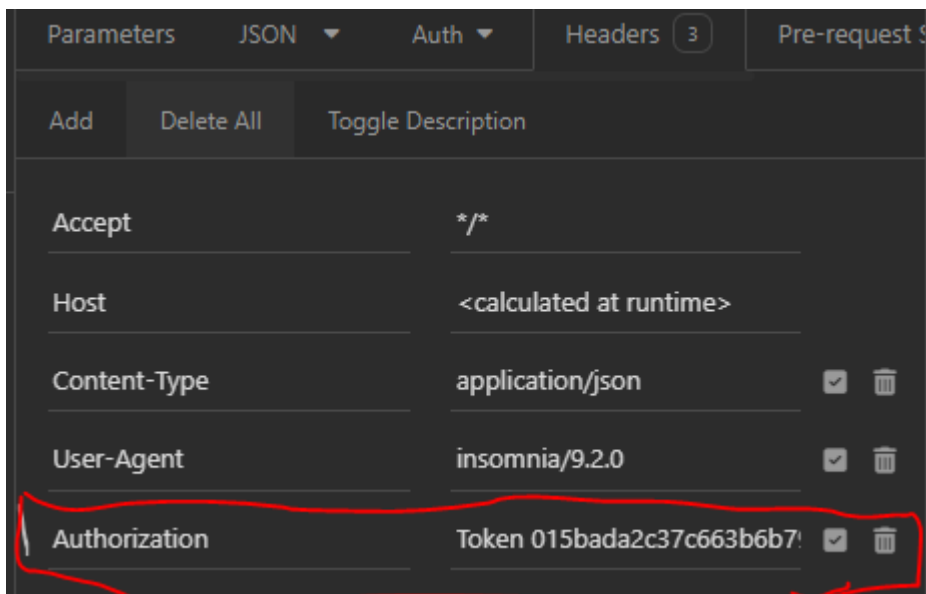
Parameters JSON ▾ Auth ▾ Headers 3 Pre-request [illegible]

Add Delete All Toggle Description

| | |
|---|---|
| Accept | */* |
| Host | <calculated at runtime> |
| Content-Type | application/json |
| User-Agent | insomnia/9.2.0 |
| Authorization | Token 015bada2c37c663b6b7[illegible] |